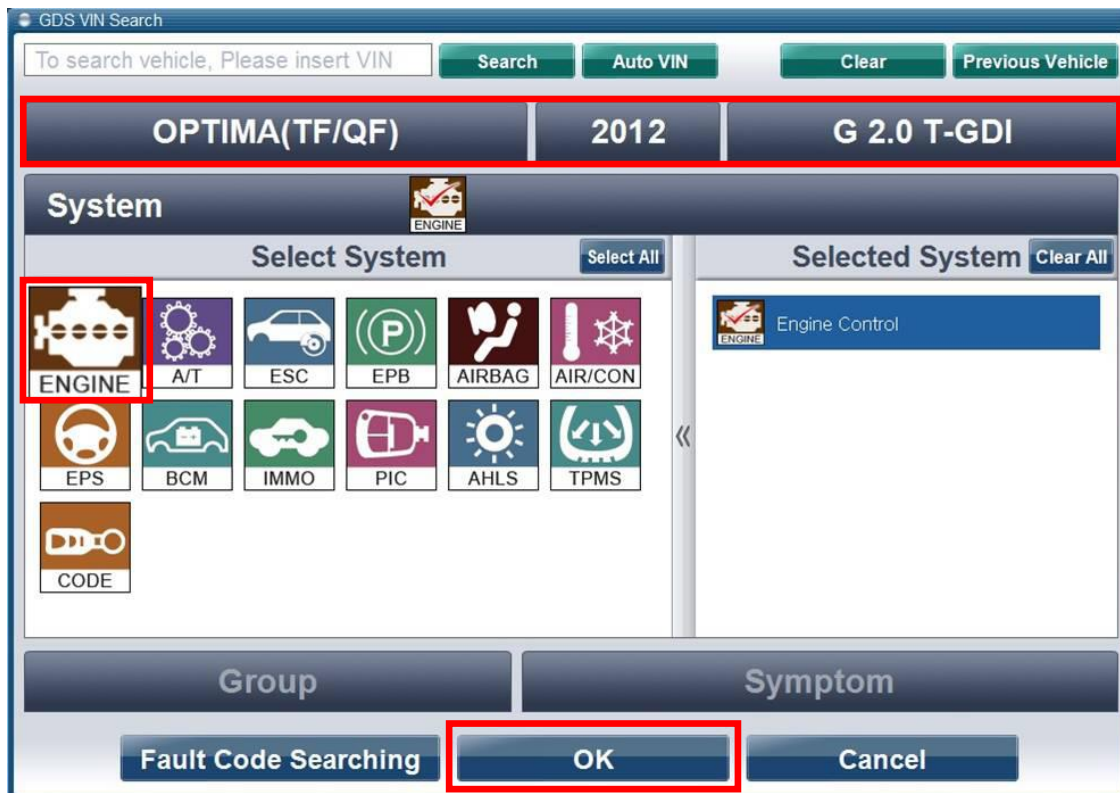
GDS VIN Search

To search vehicle, Please insert VIN

Search

Auto VIN

Clear

Previous Vehicle

OPTIMA(TF/QF)

2012

G 2.0 T-GDI

System

ENGINE

Select System

Select All

ENGINE

A/T

ESC

EPB

AIRBAG

AIR/CON

EPS

BCM

IMMO

PIC

AHLS

TPMS

CODE

«

Selected System

Clear All

ENGINE

Engine Control

Group

Symptom

Fault Code Searching

OK

Cancel